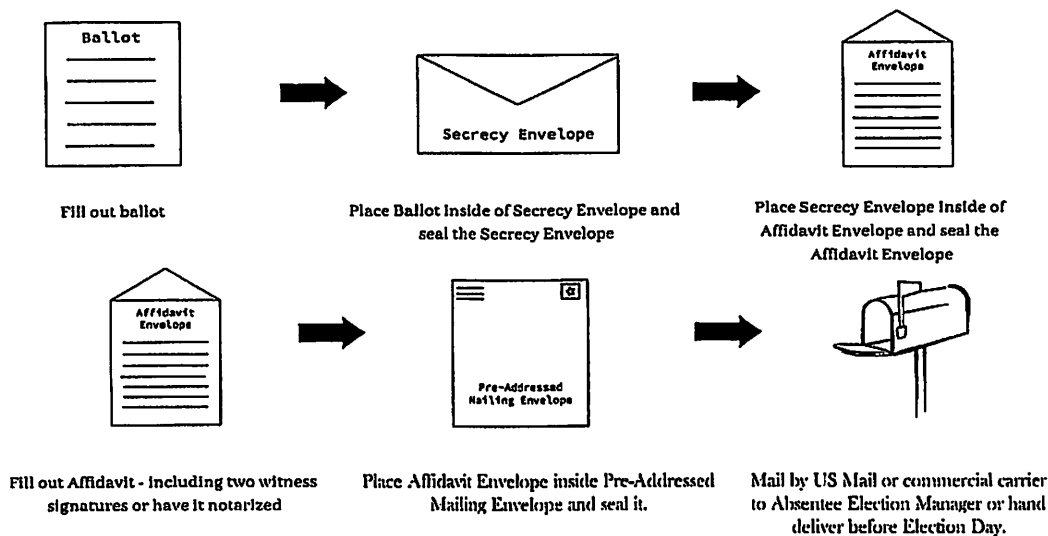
Ballot

Fill out ballot

Secrecy Envelope

Place Ballot Inside of Secrecy Envelope and seal the Secrecy Envelope

Affidavit Envelope

Place Secrecy Envelope Inside of Affidavit Envelope and seal the Affidavit Envelope

Affidavit Envelope

Fill out Affidavit - Including two witness signatures or have it notarized

Pre-Addressed Mailing Envelope

Place Affidavit Envelope inside Pre-Addressed Mailing Envelope and seal it.

Mail by US Mail or commercial carrier to Absentee Election Manager or hand deliver before Election Day.